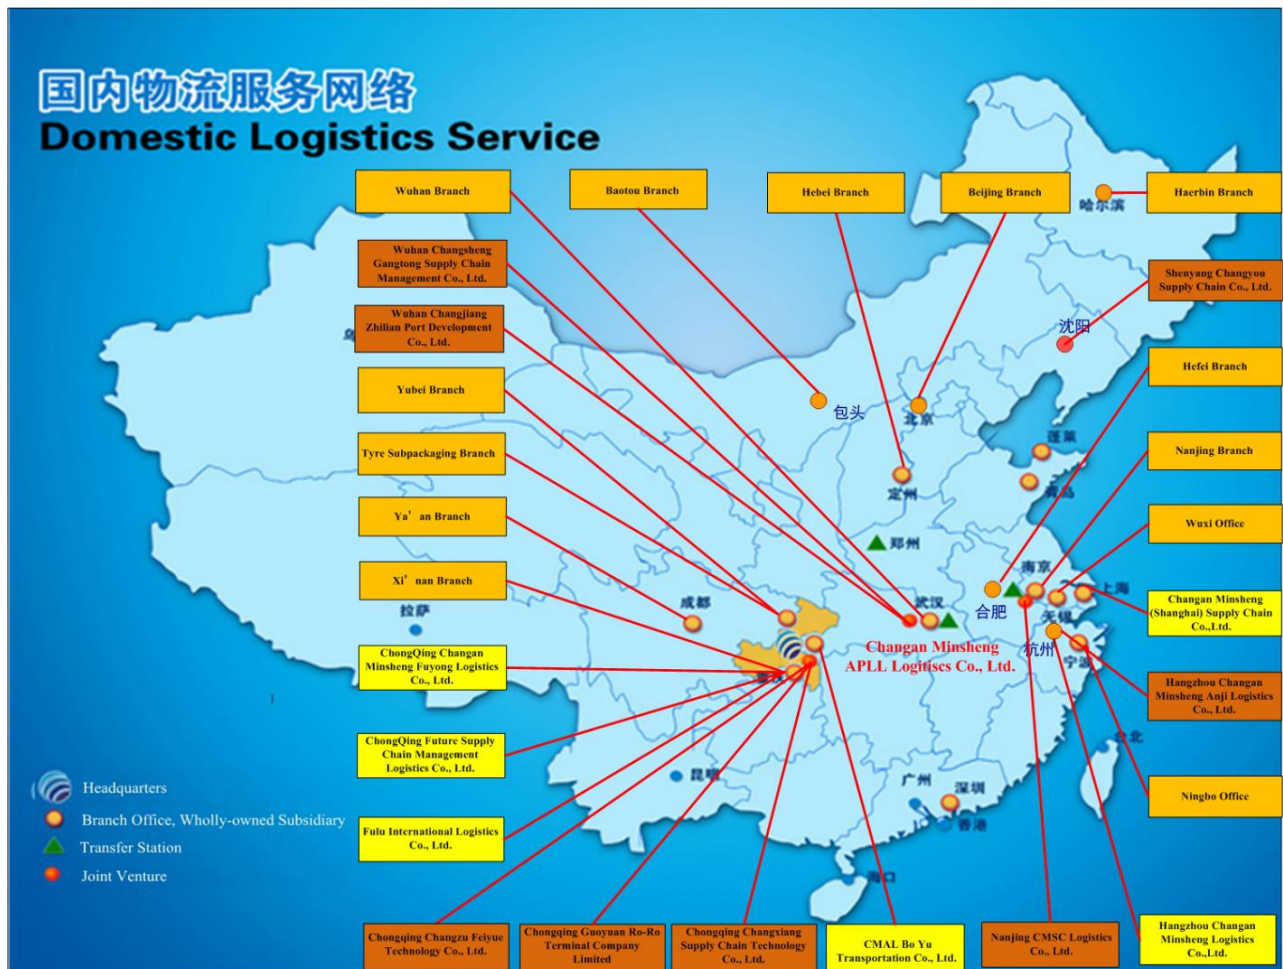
国内物流服务网络
Domestic Logistics Service

Wuhan Branch
Baotou Branch
Hebei Branch
Beijing Branch
哈尔滨
Haerbin Branch
Wuhan Changsheng Gangtong Supply Chain Management Co., Ltd.
Shenyang Changyou Supply Chain Co., Ltd.
Wuhan Changjiang Zhilian Port Development Co., Ltd.
沈阳
Yubei Branch
Hefei Branch
包头
北京
Tyre Subpackaging Branch
Nanjing Branch
定州
青岛
Ya' an Branch
Wuxi Office
郑州
Xi' nan Branch
南京
上海
成都
武汉
合肥
Changan Minsheng (Shanghai) Supply Chain Co.,Ltd.
拉萨
无锡
杭州
宁波
ChongQing Changan Minsheng Fuyong Logistics Co., Ltd.
Changan Minsheng APLL Logitises Co., Ltd.
Hangzhou Changan Minsheng Anji Logistics Co., Ltd.
重庆
ChongQing Future Supply Chain Management Logistics Co., Ltd.
台北
昆明
Headquarters
Branch Office, Wholly-owned Subsidiary
Transfer Station
Joint Venture
广州
深圳
香港
Ningbo Office
Fulu International Logistics Co., Ltd.
海口
Chongqing Changzu Feiyue Technology Co., Ltd.
Chongqing Guoyuan Ro-Ro Terminal Company Limited
Chongqing Changxiang Supply Chain Technology Co., Ltd.
CMAL Bo Yu Transportation Co., Ltd.
Nanjing CMSC Logistics Co., Ltd.
Hangzhou Changan Minsheng Logistics Co.,Ltd.